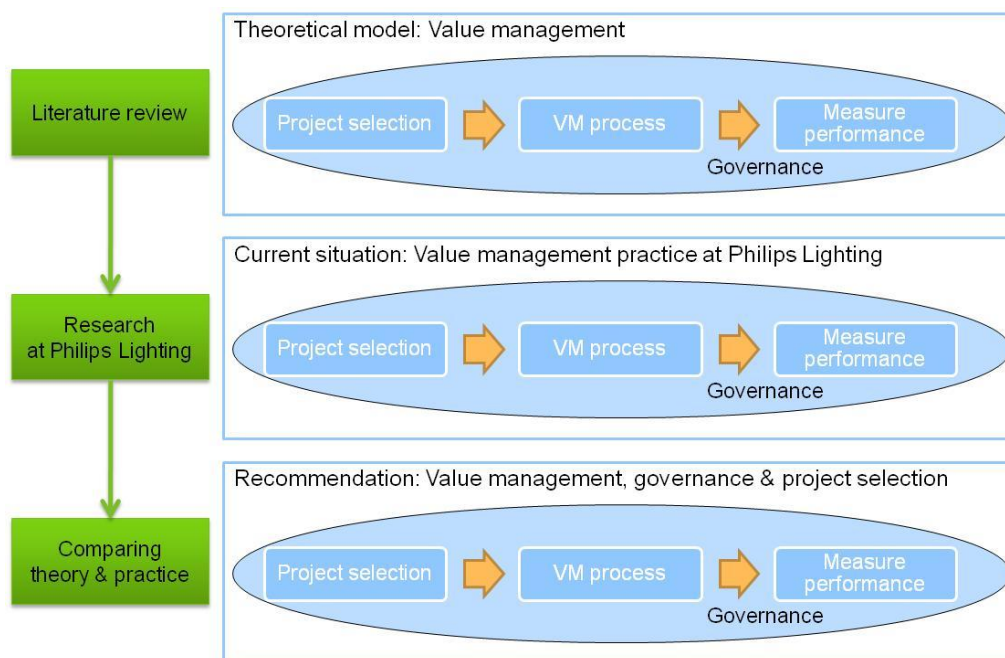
Literature review

Research at Philips Lighting

Comparing theory & practice

Theoretical model: Value management

Project selection

VM process

Measure performance

Governance

Current situation: Value management practice at Philips Lighting

Project selection

VM process

Measure performance

Governance

Recommendation: Value management, governance & project selection

Project selection

VM process

Measure performance

Governance